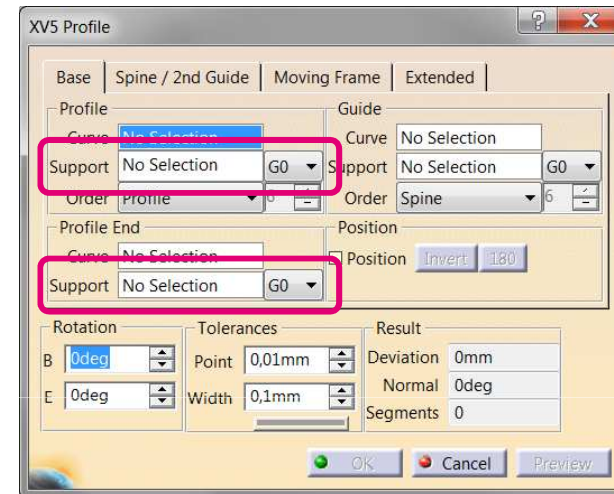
XV5 Profile

?

X

Base | Spine / 2nd Guide | Moving Frame | Extended

Profile

Curve No Selection

Support No Selection G0

Order Profile 6

Profile End

Curve No Selection

Support No Selection G0

Guide

Curve No Selection

Support No Selection G0

Order Spine 6

Position

Position Invert 180

Rotation

B 0deg

E 0deg

Tolerances

Point 0,01mm

Width 0,1mm

Result

Deviation 0mm

Normal 0deg

Segments 0

OK

Cancel

Preview